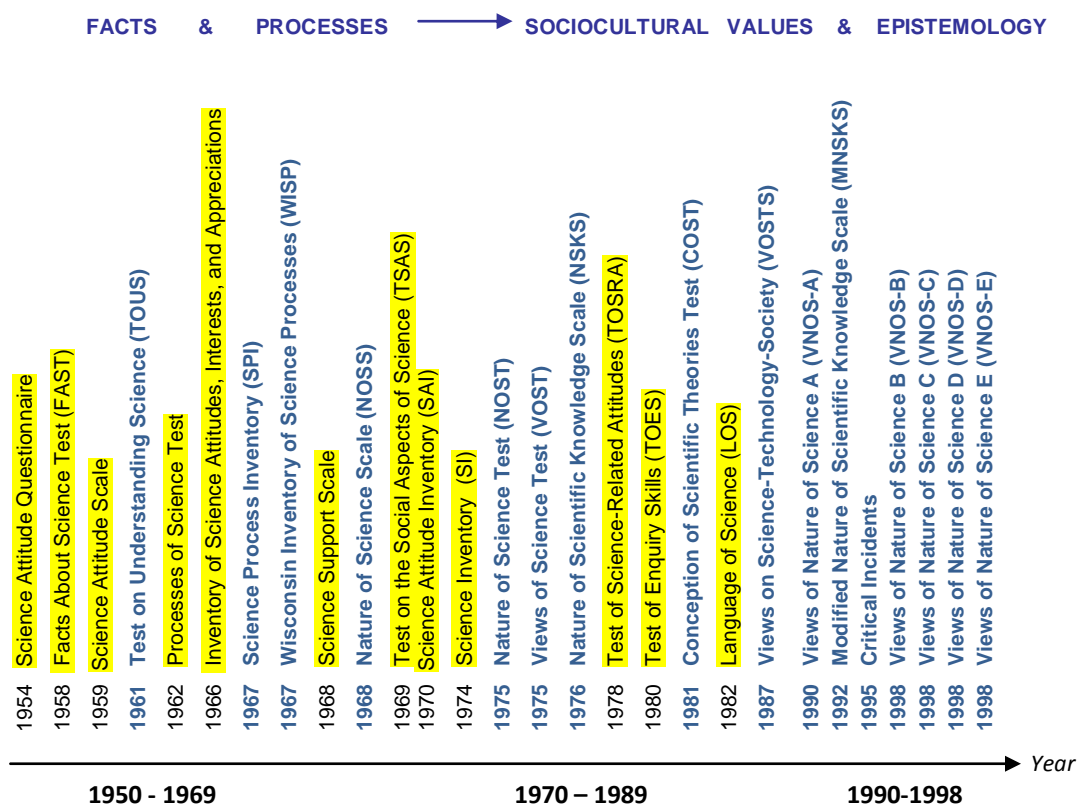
FACTS & PROCESSES → SOCIOCULTURAL VALUES & EPISTEMOLOGY

1954 Science Attitude Questionnaire
1958 Facts About Science Test (FAST)
1959 Science Attitude Scale
1961 Test on Understanding Science (TOUS)
1962 Processes of Science Test
1966 Inventory of Science Attitudes, Interests, and Appreciations
1967 Science Process Inventory (SPI)
1967 Wisconsin Inventory of Science Processes (WISP)
1968 Science Support Scale
1968 Nature of Science Scale (NOSS)
1969 Test on the Social Aspects of Science (TSAS)
1970 Science Attitude Inventory (SAI)
1974 Science Inventory (SI)
1975 Nature of Science Test (NOST)
1975 Views of Science Test (VOST)
1976 Nature of Scientific Knowledge Scale (NSKS)
1978 Test of Science-Related Attitudes (TOSRA)
1980 Test of Enquiry Skills (TOES)
1981 Conception of Scientific Theories Test (COST)
1982 Language of Science (LOS)
1987 Views on Science-Technology-Society (VOSTS)
1990 Views of Nature of Science A (VNOS-A)
1992 Modified Nature of Scientific Knowledge Scale (MNSKS)
1995 Critical Incidents
1998 Views of Nature of Science B (VNOS-B)
1998 Views of Nature of Science C (VNOS-C)
1998 Views of Nature of Science D (VNOS-D)
1998 Views of Nature of Science E (VNOS-E)

Year

1950 - 1969
1970 – 1989
1990-1998